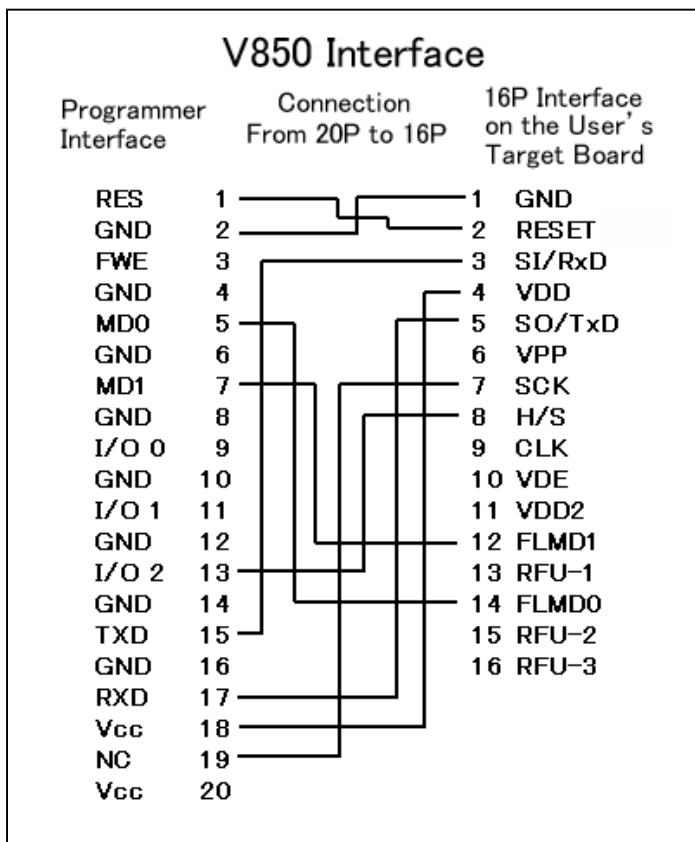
V850 Interface

Programmer Interface

Connection From 20P to 16P

16P Interface on the User's Target Board

RES 1
GND 2
FWE 3
GND 4
MD0 5
GND 6
MD1 7
GND 8
I/O 0 9
GND 10
I/O 1 11
GND 12
I/O 2 13
GND 14
TXD 15
GND 16
RXD 17
Vcc 18
NC 19
Vcc 20

1 GND
2 RESET
3 SI/RxD
4 VDD
5 SO/TxD
6 VPP
7 SCK
8 H/S
9 CLK
10 VDE
11 VDD2
12 FLMD1
13 RFU-1
14 FLMD0
15 RFU-2
16 RFU-3